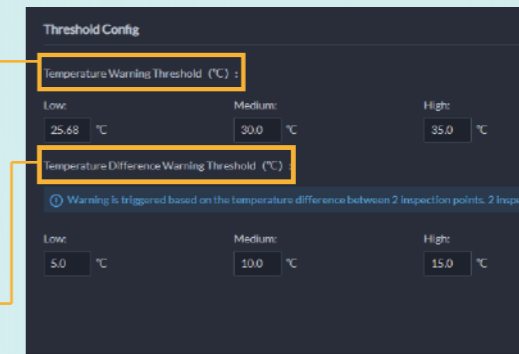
Threshold Config

Temperature Warning Threshold (℃) :

Low:
25.68 ℃

Medium:
30.0 ℃

High:
35.0 ℃

Temperature Difference Warning Threshold (℃) :

Warning is triggered based on the temperature difference between 2 inspection points. 2 insp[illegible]

Low:
5.0 ℃

Medium:
10.0 ℃

High:
15.0 ℃